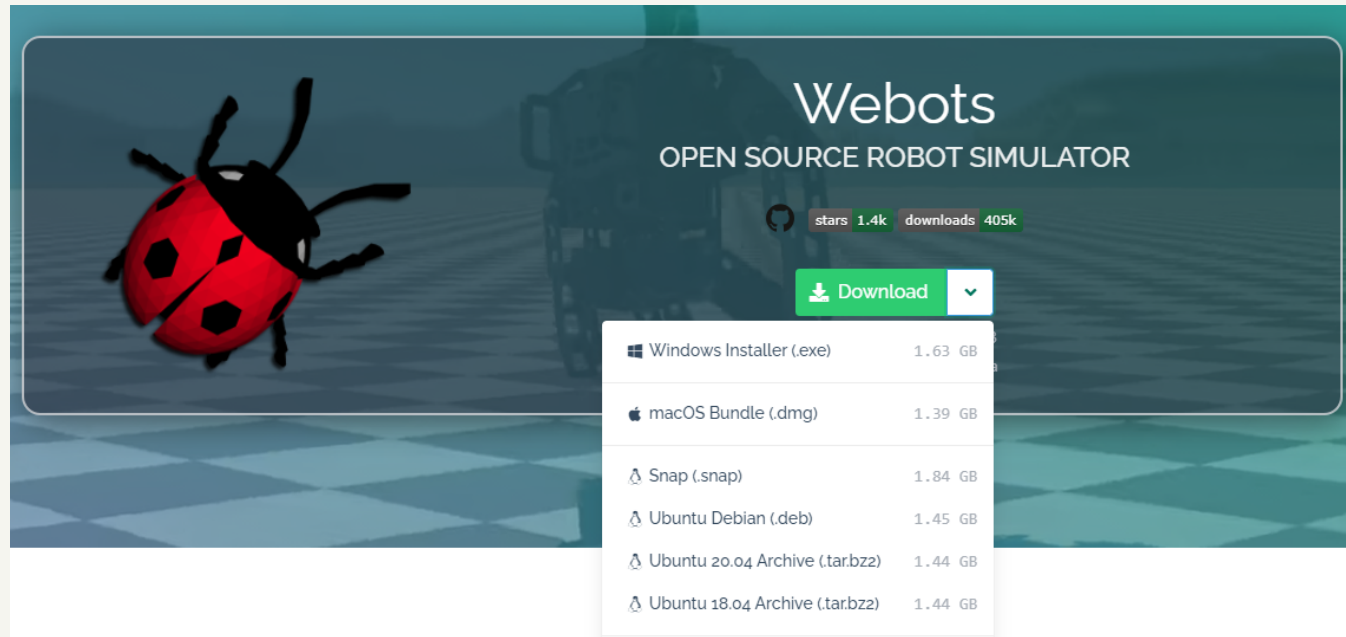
Webots

OPEN SOURCE ROBOT SIMULATOR

stars 1.4k downloads 405k

Download

Windows Installer (.exe) 1.63 GB

macOS Bundle (.dmg) 1.39 GB

Snap (.snap) 1.84 GB

Ubuntu Debian (.deb) 1.45 GB

Ubuntu 20.04 Archive (.tar.bz2) 1.44 GB

Ubuntu 18.04 Archive (.tar.bz2) 1.44 GB